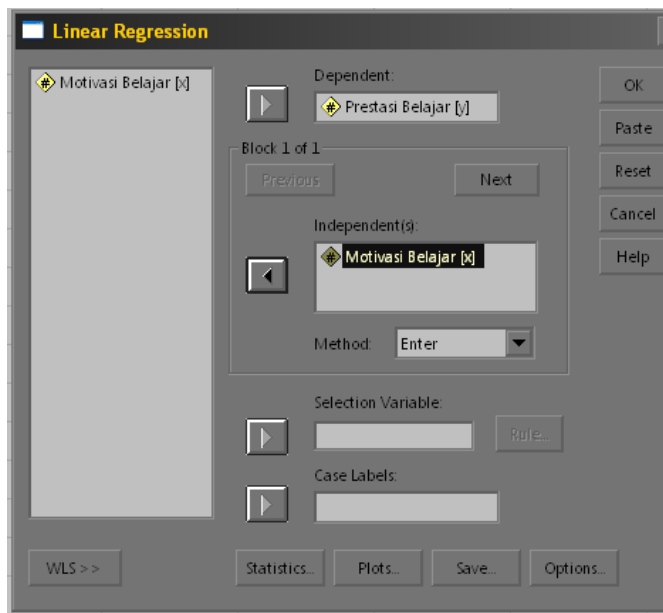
Linear Regression

Motivasi Belajar [x]

Dependent:
Prestasi Belajar [y]

OK
Paste
Reset
Cancel
Help

Block 1 of 1
Previous
Next

Independent(s):
Motivasi Belajar [x]

Method: Enter

Selection Variable:
Rule...

Case Labels:

WLS >>
Statistics...
Plots...
Save...
Options...